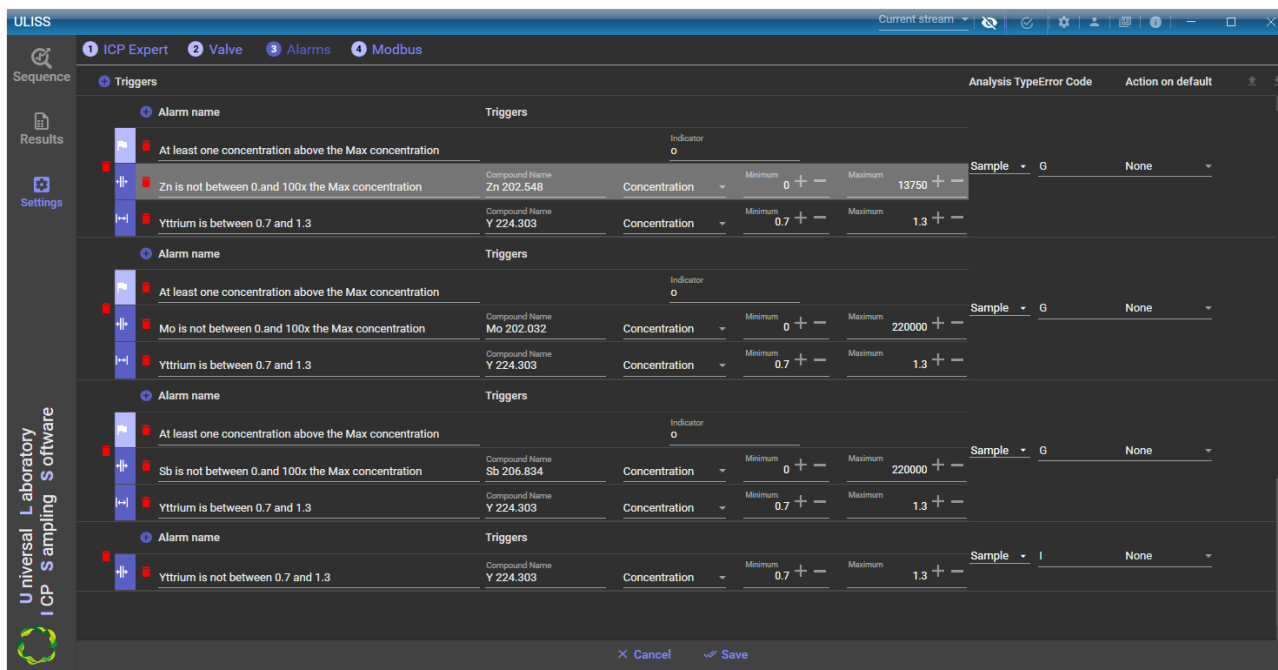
ULISS

Current stream

Sequence

Results

Settings

Universal Laboratory ICP Sampling Software

1 ICP Expert 2 Valve 3 Alarms 4 Modbus

Triggers

Analysis Type Error Code Action on default

Alarm name Triggers

At least one concentration above the Max concentration
Indicator
o

Zn is not between 0.and 100x the Max concentration
Compound Name
Zn 202.548
Concentration
Minimum
0
Maximum
13750

Yttrium is between 0.7 and 1.3
Compound Name
Y 224.303
Concentration
Minimum
0.7
Maximum
1.3

Sample G None

Alarm name Triggers

At least one concentration above the Max concentration
Indicator
o

Mo is not between 0.and 100x the Max concentration
Compound Name
Mo 202.032
Concentration
Minimum
0
Maximum
220000

Yttrium is between 0.7 and 1.3
Compound Name
Y 224.303
Concentration
Minimum
0.7
Maximum
1.3

Sample G None

Alarm name Triggers

At least one concentration above the Max concentration
Indicator
o

Sb is not between 0.and 100x the Max concentration
Compound Name
Sb 206.834
Concentration
Minimum
0
Maximum
220000

Yttrium is between 0.7 and 1.3
Compound Name
Y 224.303
Concentration
Minimum
0.7
Maximum
1.3

Sample G None

Alarm name Triggers

Yttrium is not between 0.7 and 1.3
Compound Name
Y 224.303
Concentration
Minimum
0.7
Maximum
1.3

Sample I None

Cancel Save